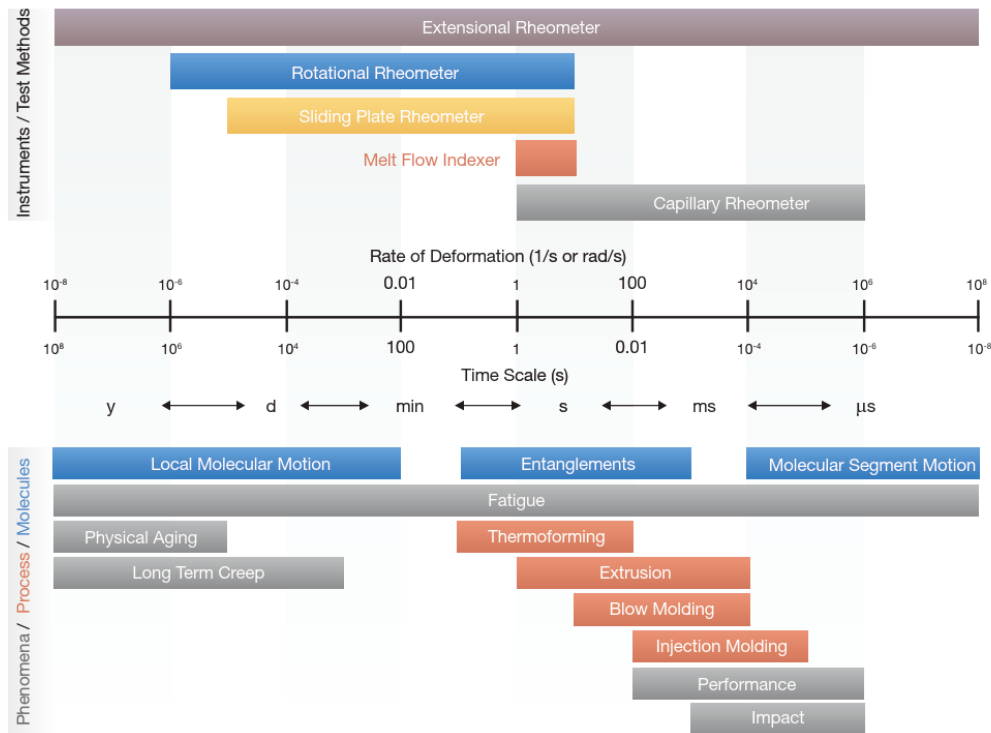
Instruments / Test Methods

Extensional Rheometer

Rotational Rheometer

Sliding Plate Rheometer

Melt Flow Indexer

Capillary Rheometer

Rate of Deformation (1/s or rad/s)

$10^{-8}$ $10^{-6}$ $10^{-4}$ 0.01 1 100 $10^{4}$ $10^{6}$ $10^{8}$

$10^{8}$ $10^{6}$ $10^{4}$ 100 1 0.01 $10^{-4}$ $10^{-6}$ $10^{-8}$

Time Scale (s)

y d min s ms μs

Phenomena / Process / Molecules

Local Molecular Motion

Entanglements

Molecular Segment Motion

Fatigue

Physical Aging

Thermoforming

Long Term Creep

Extrusion

Blow Molding

Injection Molding

Performance

Impact